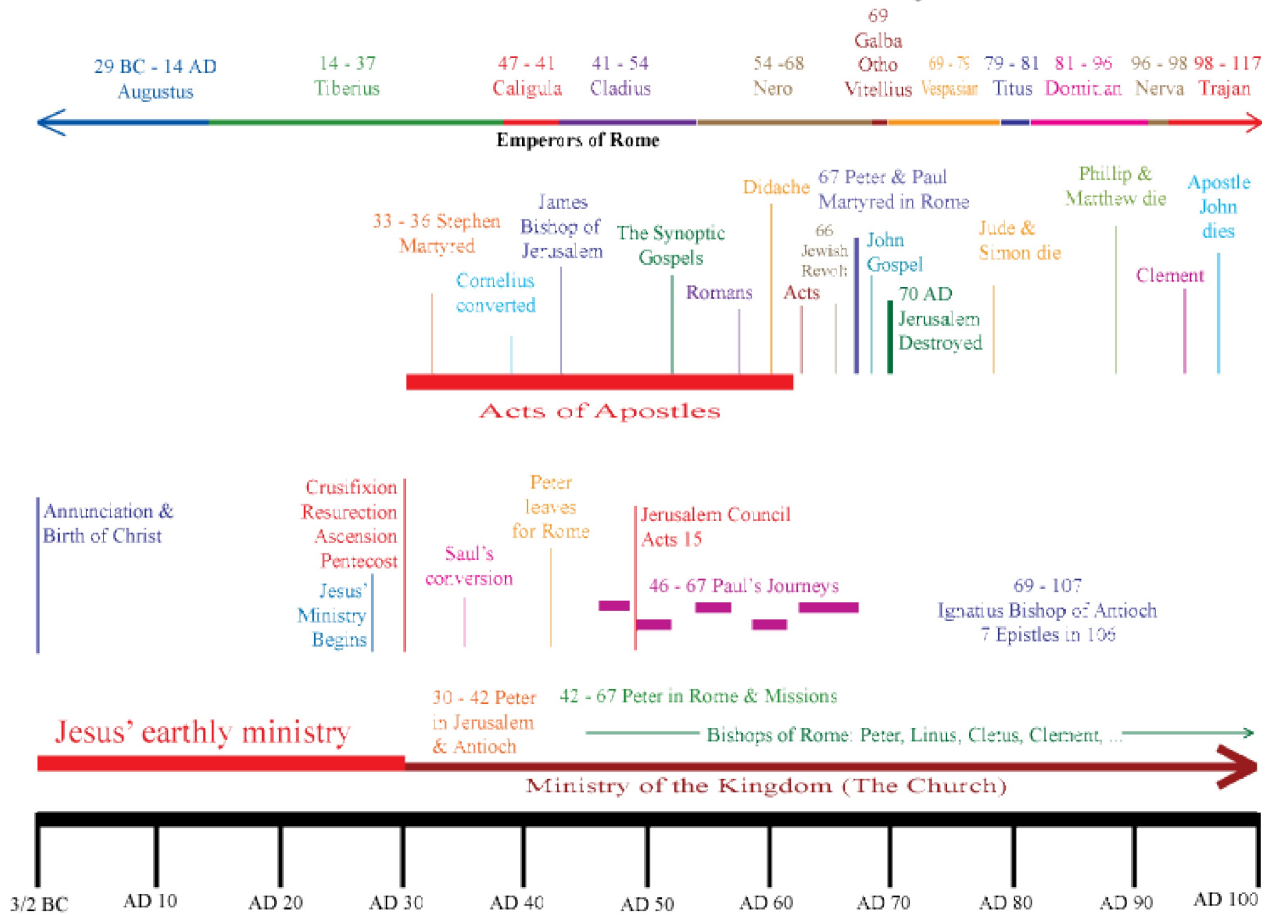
29 BC - 14 AD
Augustus

14 - 37
Tiberius

47 - 41
Caligula

41 - 54
Cladius

54 -68
Nero

69
Galba
Otho
Vitellius

69 - 79
Vespasian

79 - 81
Titus

81 - 96
Domitian

96 - 98
Nerva

98 - 117
Trajan

Emperors of Rome

33 - 36 Stephen Martyred

Cornelius converted

James Bishop of Jerusalem

The Synoptic Gospels

Romans

Didache

Acts

66 Jewish Revolt

67 Peter & Paul Martyred in Rome

John Gospel

70 AD Jerusalem Destroyed

Jude & Simon die

Phillip & Matthew die

Clement

Apostle John dies

Acts of Apostles

Annunciation & Birth of Christ

Crusifixion
Resurection
Ascension
Pentecost

Jesus' Ministry Begins

Saul's conversion

Peter leaves for Rome

Jerusalem Council
Acts 15

46 - 67 Paul's Journeys

69 - 107
Ignatius Bishop of Antioch
7 Epistles in 106

30 - 42 Peter in Jerusalem & Antioch

42 - 67 Peter in Rome & Missions

Bishops of Rome: Peter, Linus, Cletus, Clement, ...

Jesus' earthly ministry

Ministry of the Kingdom (The Church)

3/2 BC
AD 10
AD 20
AD 30
AD 40
AD 50
AD 60
AD 70
AD 80
AD 90
AD 100